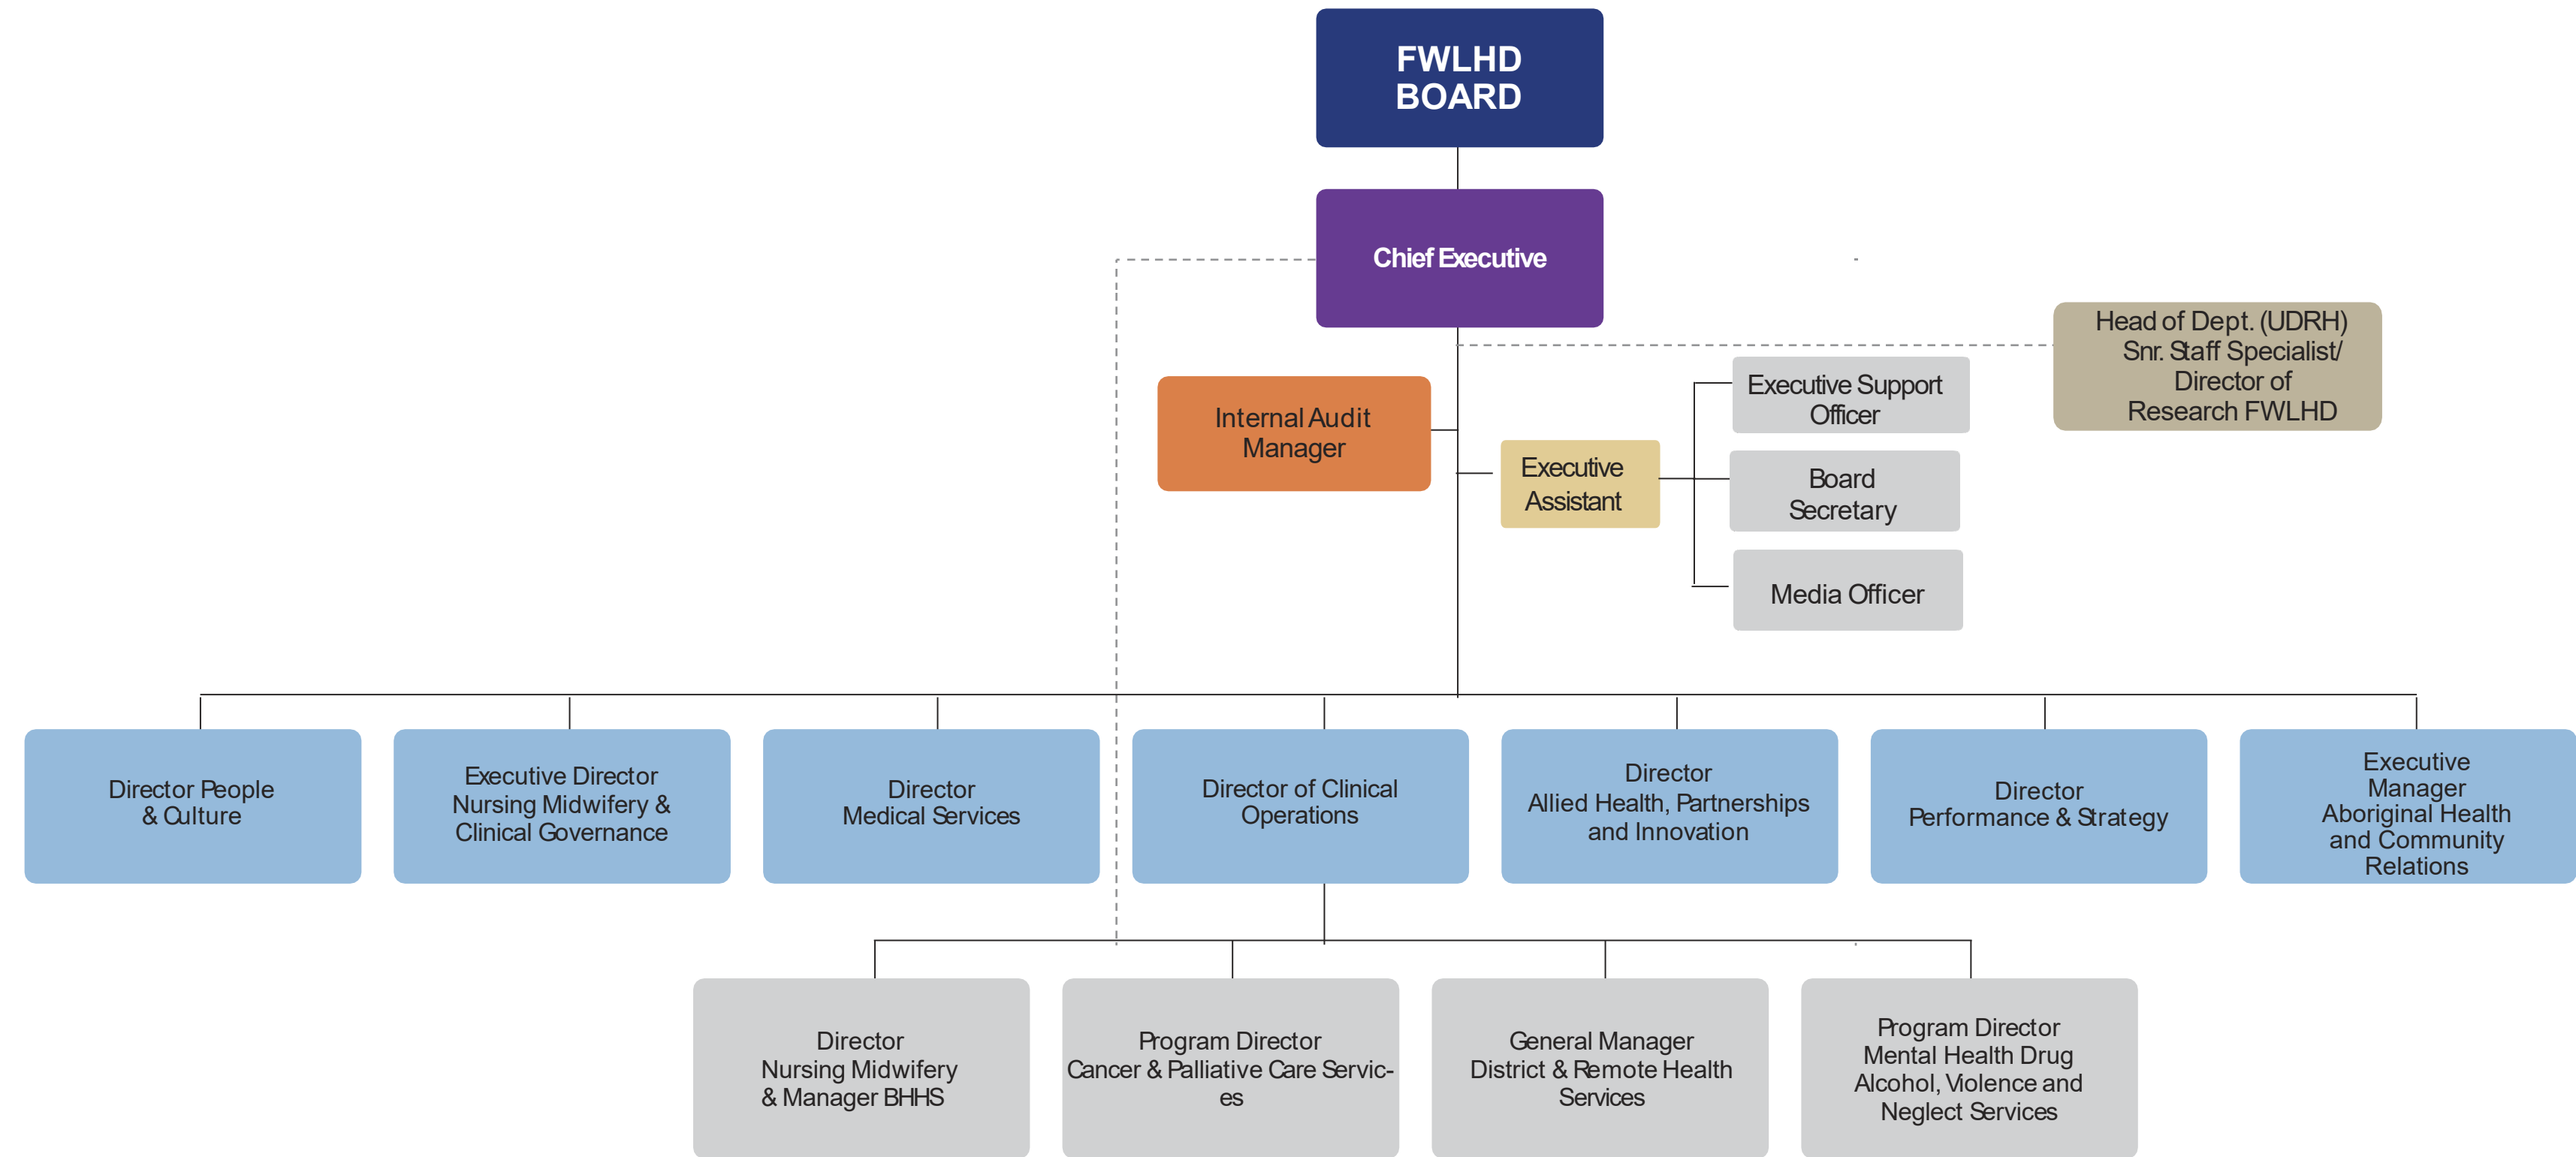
FWLHD BOARD

Chief Executive

Head of Dept. (UDRH) Snr. Staff Specialist/ Director of Research FWLHD

Internal Audit Manager

Executive Assistant

Executive Support Officer

Board Secretary

Media Officer

Director People & Culture

Executive Director Nursing Midwifery & Clinical Governance

Director Medical Services

Director of Clinical Operations

Director Allied Health, Partnerships and Innovation

Director Performance & Strategy

Executive Manager Aboriginal Health and Community Relations

Director Nursing Midwifery & Manager BHHS

Program Director Cancer & Palliative Care Services

General Manager District & Remote Health Services

Program Director Mental Health Drug Alcohol, Violence and Neglect Services